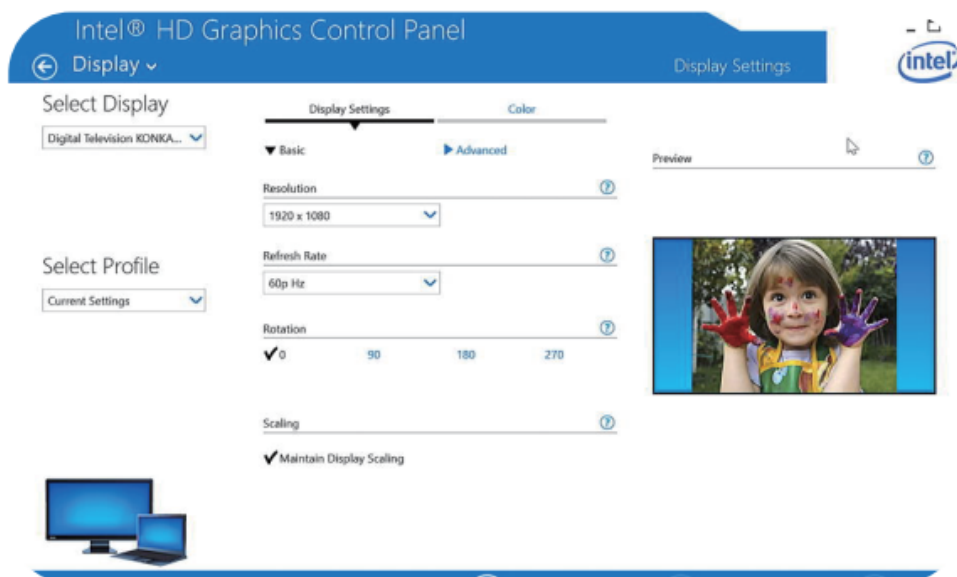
Intel® HD Graphics Control Panel

Display

Display Settings

intel

Select Display

Digital Television KONKA...

Display Settings

Color

▼ Basic

▶ Advanced

Preview

Resolution

1920 x 1080

Refresh Rate

60p Hz

Select Profile

Current Settings

Rotation

✔0

90

180

270

Scaling

✔ Maintain Display Scaling